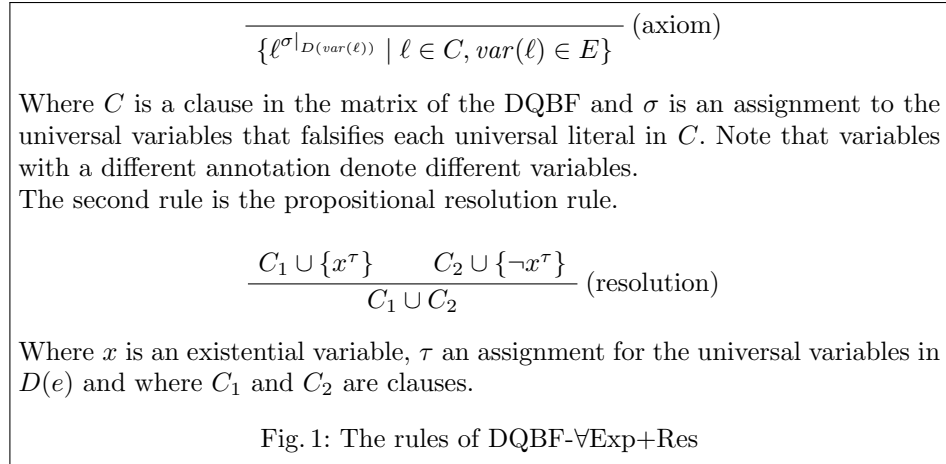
$\overline{\{\ell^{\sigma|_{D(var(\ell))}} \mid \ell \in C, var(\ell) \in E\}}$ (axiom)

Where $C$ is a clause in the matrix of the DQBF and $\sigma$ is an assignment to the universal variables that falsifies each universal literal in $C$. Note that variables with a different annotation denote different variables.
The second rule is the propositional resolution rule.

$\frac{C_1 \cup \{x^\tau\} \qquad C_2 \cup \{\neg x^\tau\}}{C_1 \cup C_2}$ (resolution)

Where $x$ is an existential variable, $\tau$ an assignment for the universal variables in $D(e)$ and where $C_1$ and $C_2$ are clauses.

Fig. 1: The rules of DQBF-$\forall$Exp+Res